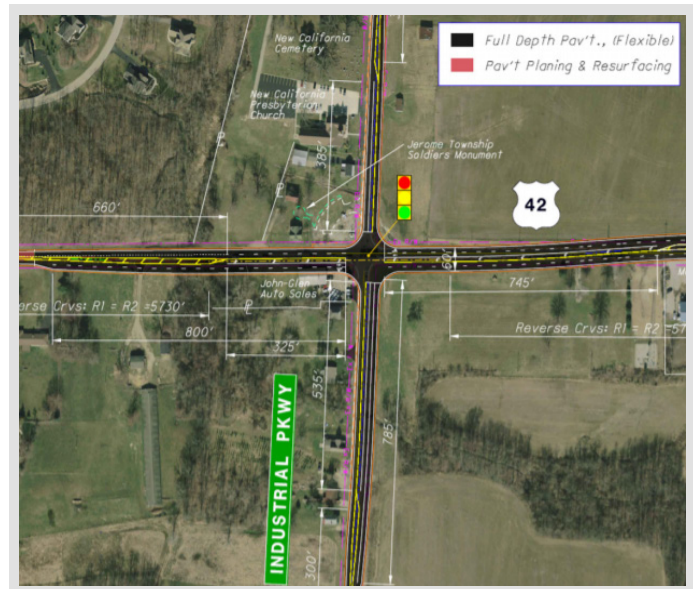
Full Depth Pav't., (Flexible)
Pav't Planing & Resurfacing

New California Cemetery

New California Presbyterian Church

Jerome Township Saldiers' Monument

385'

660'

℄

42

60'

745'

Reverse Crvs: R1 = R2 =5730'

John-Glen Auto Sales

℄

800'

325'

Reverse Crvs: R1 = R2 =57

535'

785'

INDUSTRIAL PKWY

300'